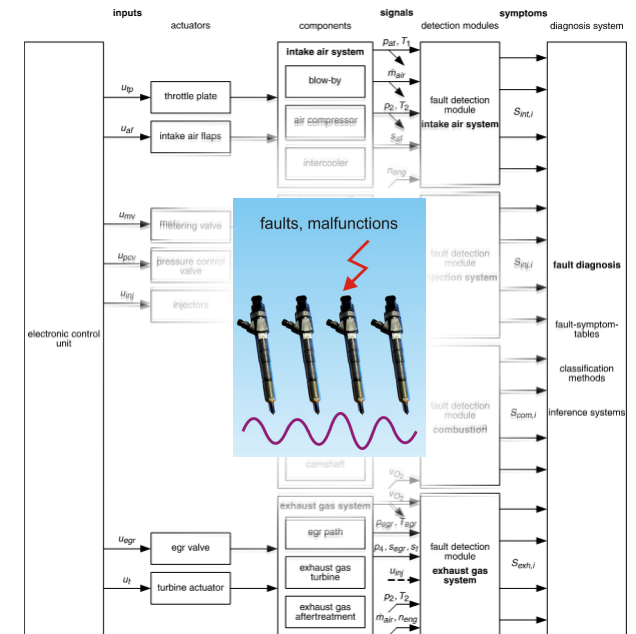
inputs

actuators

components

signals

detection modules

symptoms

diagnosis system

electronic control unit

$u_{tp}$

throttle plate

$u_{af}$

intake air flaps

$u_{mv}$

metering valve

$u_{pcv}$

pressure control valve

$u_{inj}$

injectors

$u_{egr}$

egr valve

$u_t$

turbine actuator

intake air system

blow-by

air compressor

intercooler

camshaft

exhaust gas system

egr path

exhaust gas turbine

exhaust gas aftertreatment

$p_{at}, T_1$

$\dot{m}_{air}$

$p_2, T_2$

$s_{at}$

$n_{eng}$

$v_{O_2}$

$v_{O_2}$

$p_{egr}, T_{egr}$

$p_4, s_{egr}, s_t$

$u_{inj}$

$p_2, T_2$

$\dot{m}_{air}, n_{eng}$

fault detection module
intake air system

fault detection module
injection system

fault detection module
combustion

fault detection module
exhaust gas system

$S_{int,i}$

$S_{inj,i}$

$S_{com,i}$

$S_{exh,i}$

faults, malfunctions

fault diagnosis

fault-symptom-tables

classification methods

inference systems